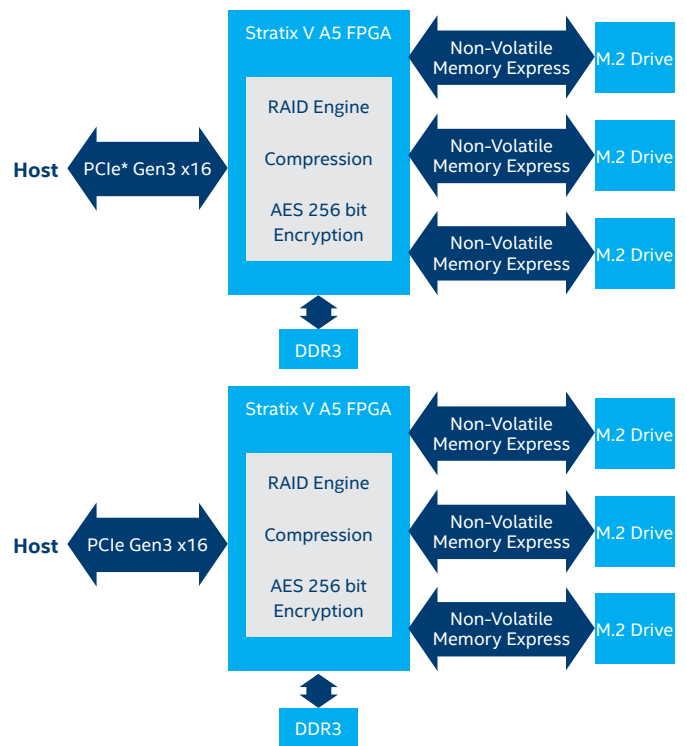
Stratix V A5 FPGA

RAID Engine

Compression

AES 256 bit Encryption

Host

PCIe* Gen3 x16

Non-Volatile Memory Express

M.2 Drive

Non-Volatile Memory Express

M.2 Drive

Non-Volatile Memory Express

M.2 Drive

DDR3

Stratix V A5 FPGA

RAID Engine

Compression

AES 256 bit Encryption

Host

PCIe Gen3 x16

Non-Volatile Memory Express

M.2 Drive

Non-Volatile Memory Express

M.2 Drive

Non-Volatile Memory Express

M.2 Drive

DDR3